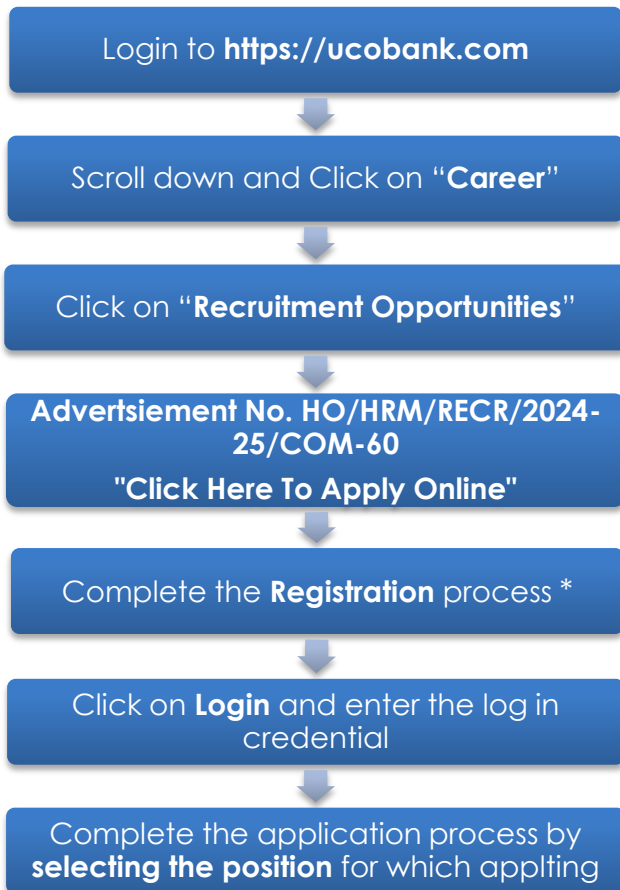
Login to **https://ucobank.com**

Scroll down and Click on "**Career**"

Click on "**Recruitment Opportunities**"

**Advertsiement No. HO/HRM/RECR/2024-25/COM-60**

**"Click Here To Apply Online"**

Complete the **Registration** process *

Click on **Login** and enter the log in credential

Complete the application process by **selecting the position** for which applting